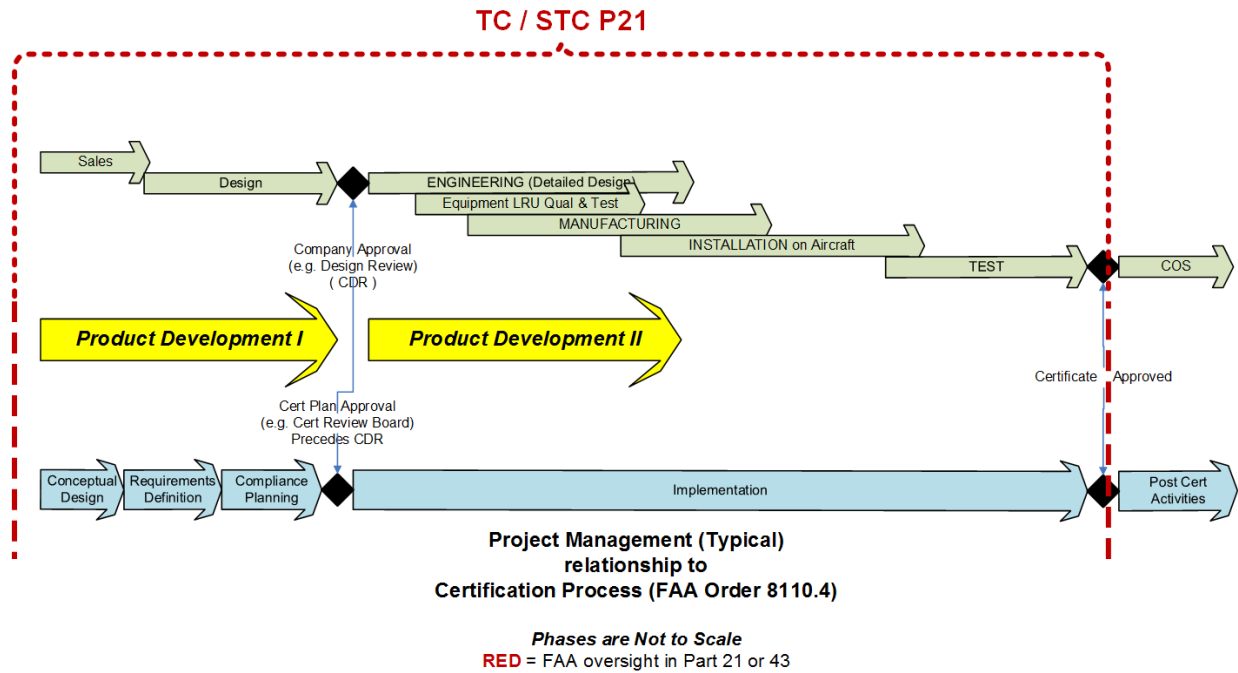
TC / STC P21

Sales

Design

ENGINEERING (Detailed Design)

Equipment LRU Qual & Test

MANUFACTURING

INSTALLATION on Aircraft

TEST

COS

Company Approval (e.g. Design Review) ( CDR )

Product Development I

Product Development II

Certificate Approved

Cert Plan Approval (e.g. Cert Review Board) Precedes CDR

Conceptual Design

Requirements Definition

Compliance Planning

Implementation

Post Cert Activities

Project Management (Typical) relationship to Certification Process (FAA Order 8110.4)

Phases are Not to Scale

RED = FAA oversight in Part 21 or 43